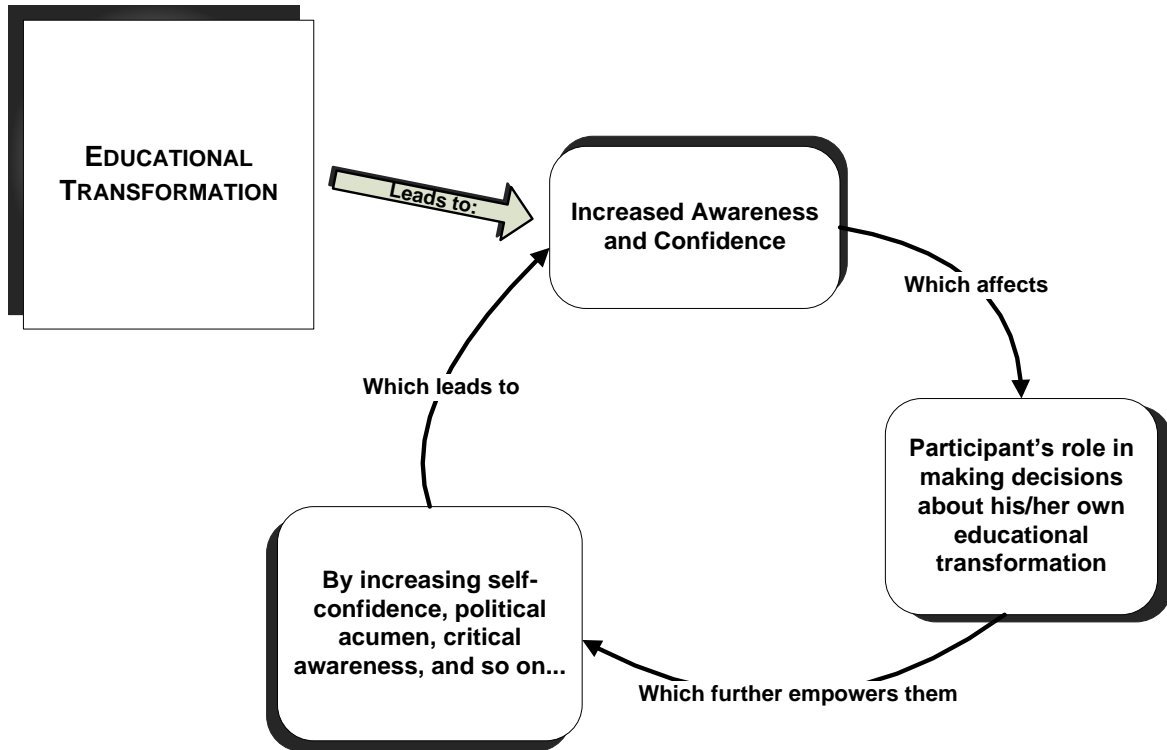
EDUCATIONAL TRANSFORMATION

Leads to:

Increased Awareness and Confidence

Which affects

Participant's role in making decisions about his/her own educational transformation

Which further empowers them

By increasing self-confidence, political acumen, critical awareness, and so on...

Which leads to